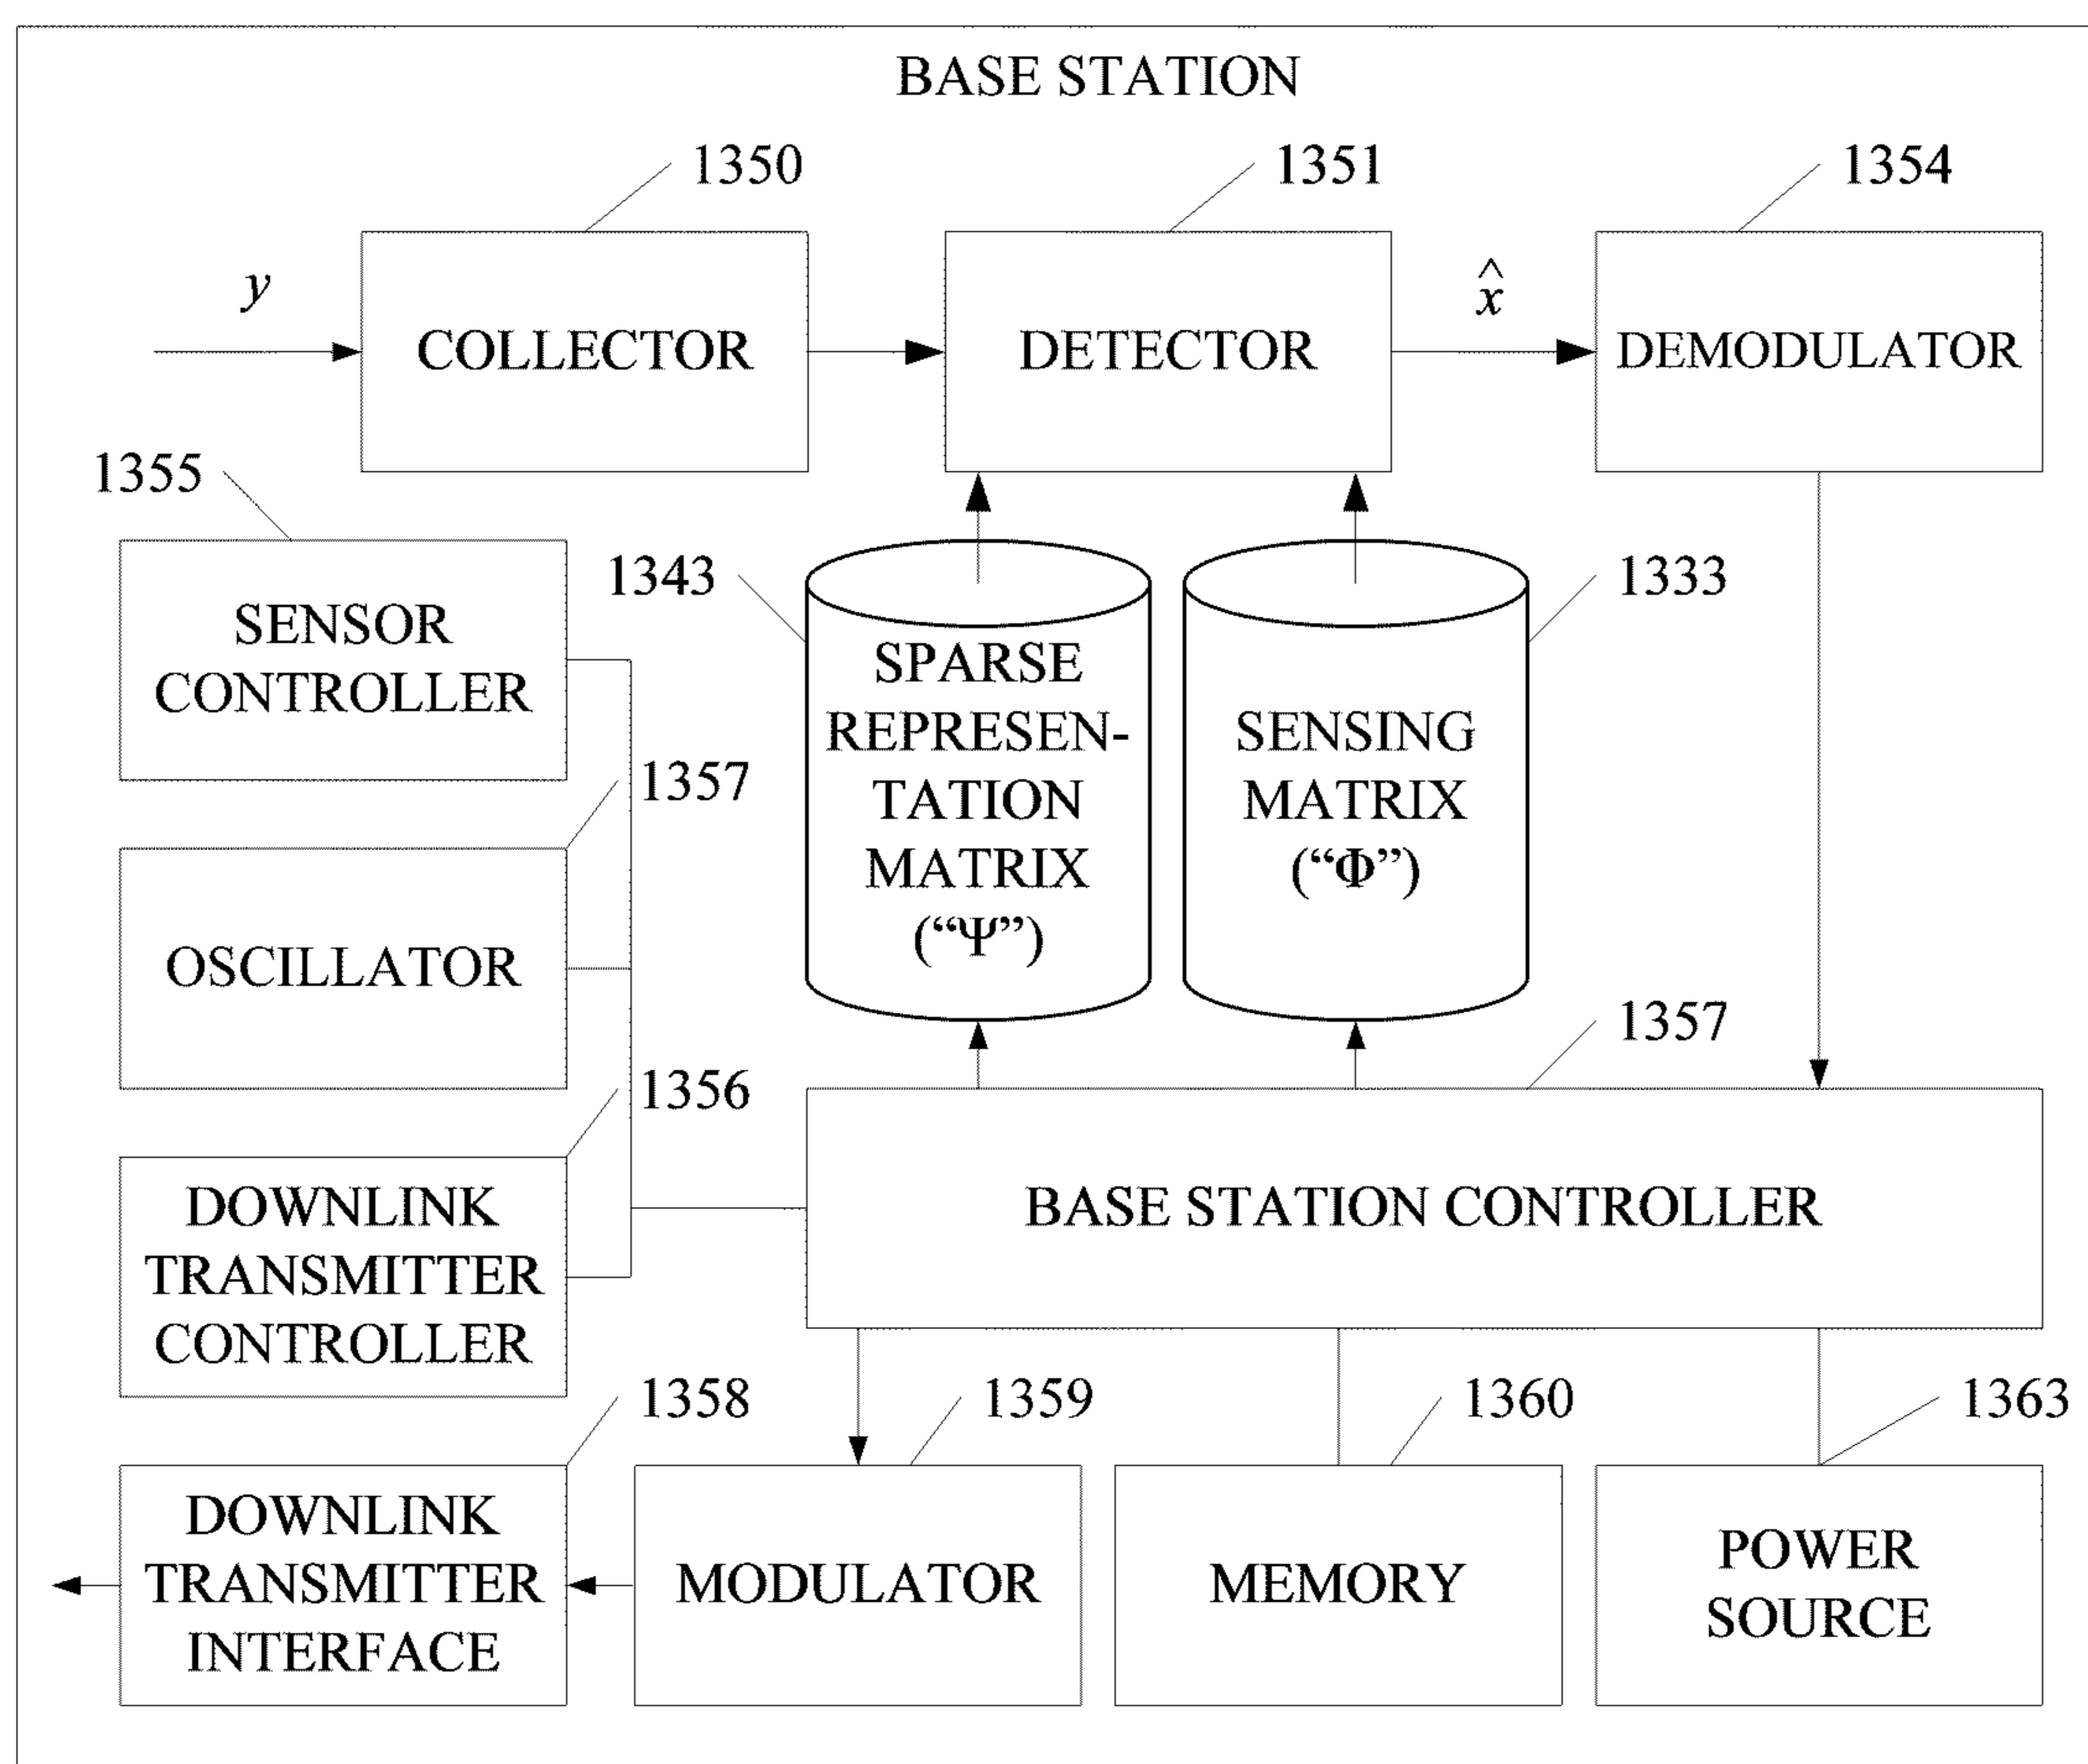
BASE STATION

1350

1351

1354

$y$

COLLECTOR

DETECTOR

$\hat{x}$

DEMODULATOR

1355

SENSOR CONTROLLER

1343

SPARSE REPRESENTATION MATRIX (“Ψ”)

SENSING MATRIX (“Φ”)

1333

1357

OSCILLATOR

1357

1356

DOWNLINK TRANSMITTER CONTROLLER

BASE STATION CONTROLLER

1358

1359

1360

1363

DOWNLINK TRANSMITTER INTERFACE

MODULATOR

MEMORY

POWER SOURCE